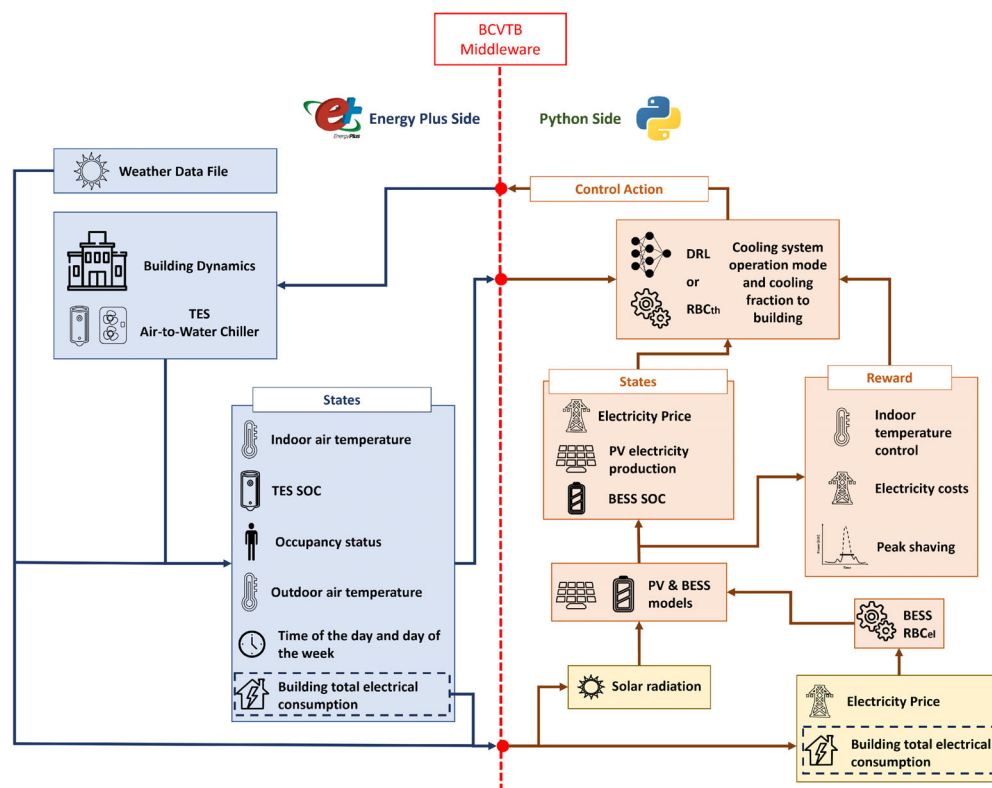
BCVTB
Middleware

EnergyPlus

Energy Plus Side

Python Side

Weather Data File

Building Dynamics

TES
Air-to-Water Chiller

States

Indoor air temperature

TES SOC

Occupancy status

Outdoor air temperature

Time of the day and day of the week

Building total electrical consumption

Control Action

DRL
or
RBC$_{th}$

Cooling system operation mode and cooling fraction to building

States

Electricity Price

PV electricity production

BESS SOC

Reward

Indoor temperature control

Electricity costs

Peak shaving

PV & BESS models

BESS
RBC$_{el}$

Solar radiation

Electricity Price

Building total electrical consumption